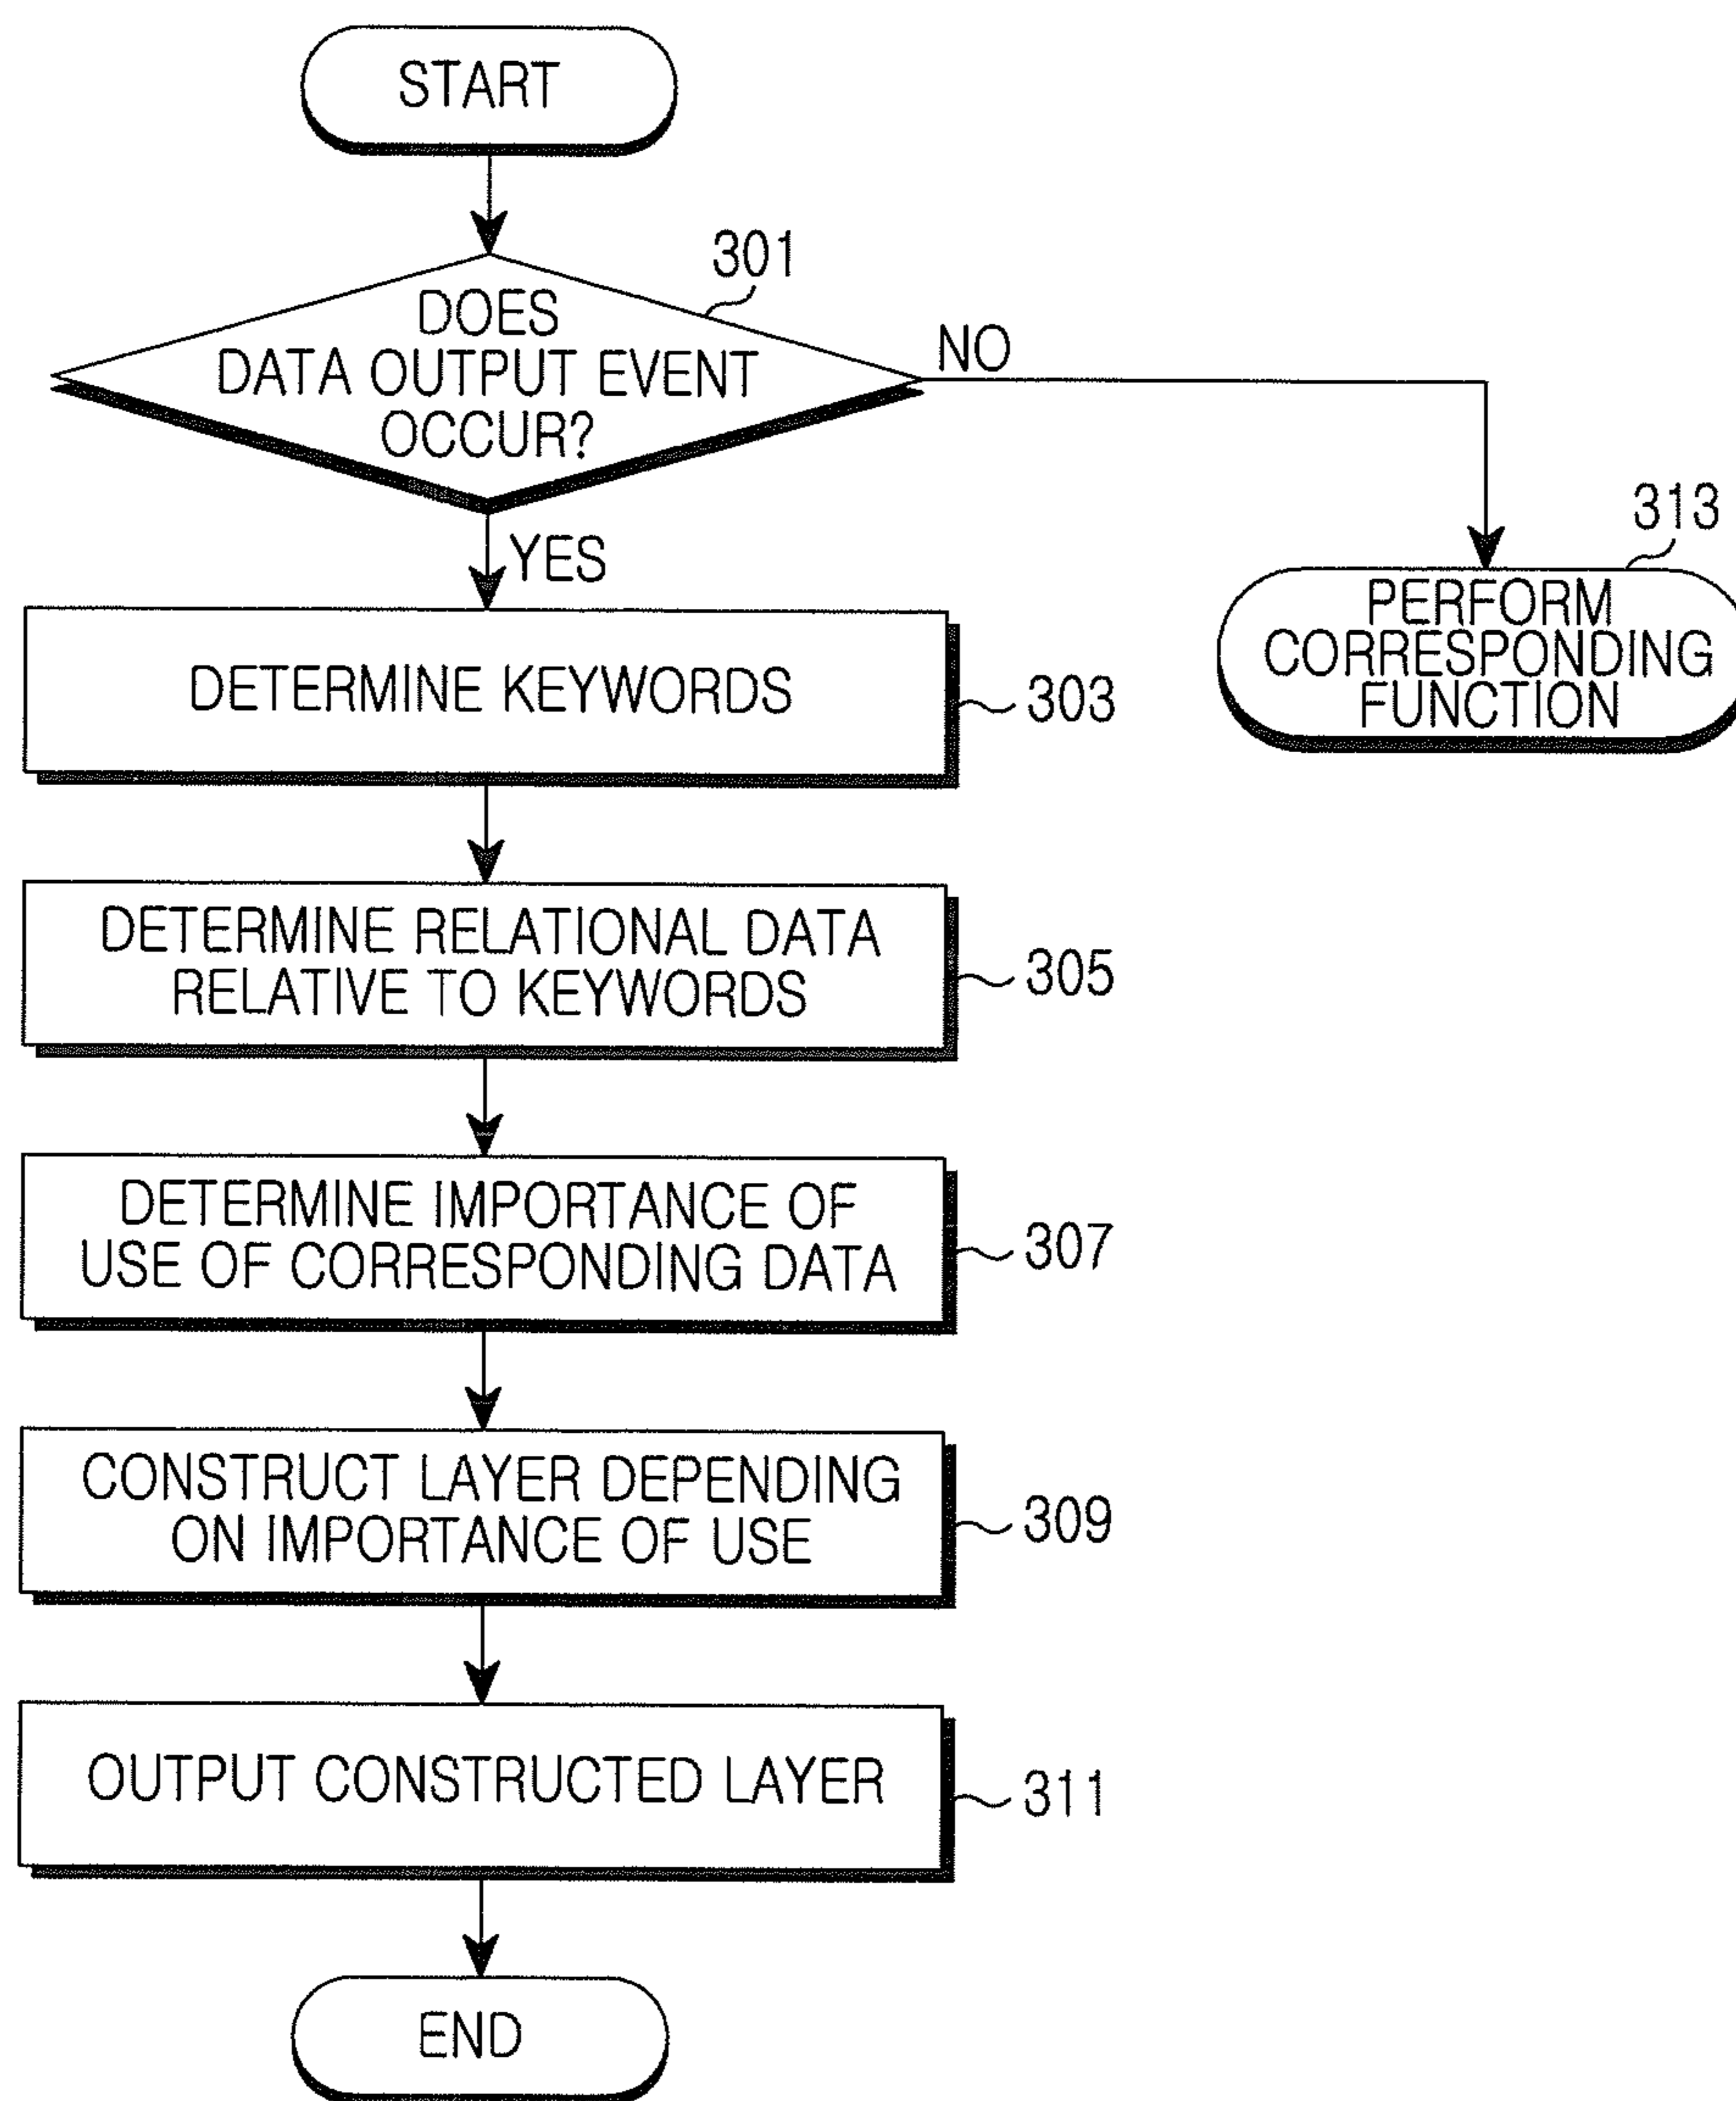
START

301

DOES DATA OUTPUT EVENT OCCUR?

NO

313

PERFORM CORRESPONDING FUNCTION

YES

DETERMINE KEYWORDS

303

DETERMINE RELATIONAL DATA RELATIVE TO KEYWORDS

305

DETERMINE IMPORTANCE OF USE OF CORRESPONDING DATA

307

CONSTRUCT LAYER DEPENDING ON IMPORTANCE OF USE

309

OUTPUT CONSTRUCTED LAYER

311

END